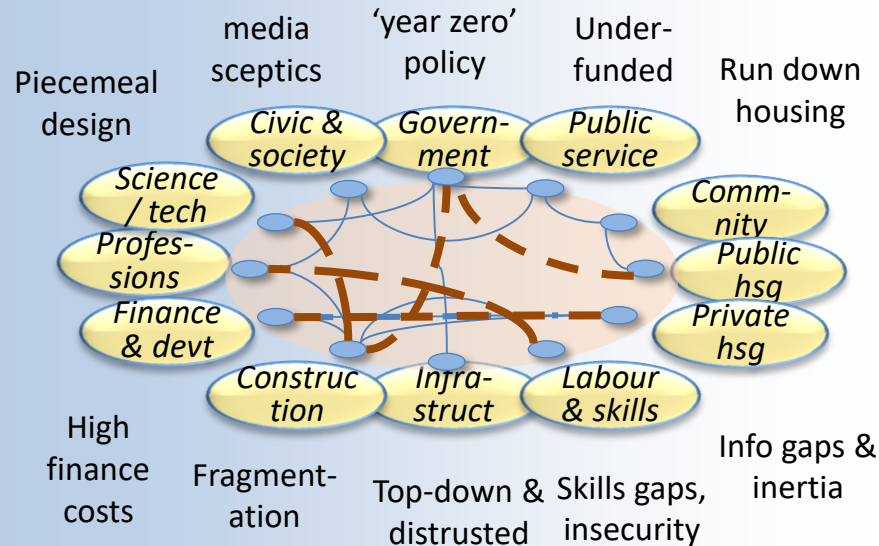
media sceptics

'year zero' policy

Under-funded

Run down housing

Piecemeal design

Civic & society

Govern-ment

Public service

Science / tech

Comm-nity

Profes-sions

Public hsg

Finance & devt

Private hsg

Construc tion

Infra-struct

Labour & skills

High finance costs

Fragment-ation

Top-down & distrusted

Skills gaps, insecurity

Info gaps & inertia